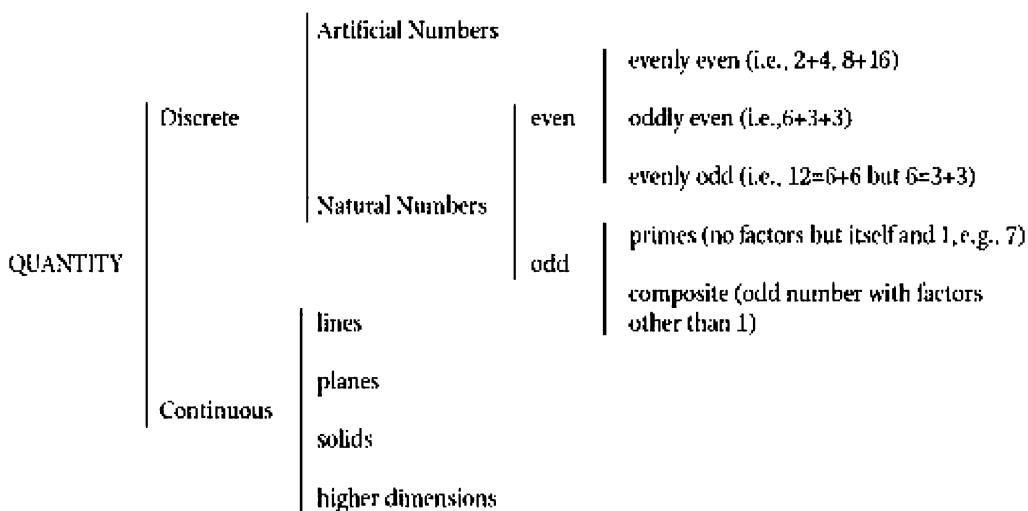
QUANTITY

Discrete

Artificial Numbers

Natural Numbers

even

evenly even (i.e., 2+4, 8+16)

oddly even (i.e.,6+3+3)

evenly odd (i.e., 12=6+6 but 6=3+3)

odd

primes (no factors but itself and 1, e.g., 7)

composite (odd number with factors other than 1)

Continuous

lines

planes

solids

higher dimensions